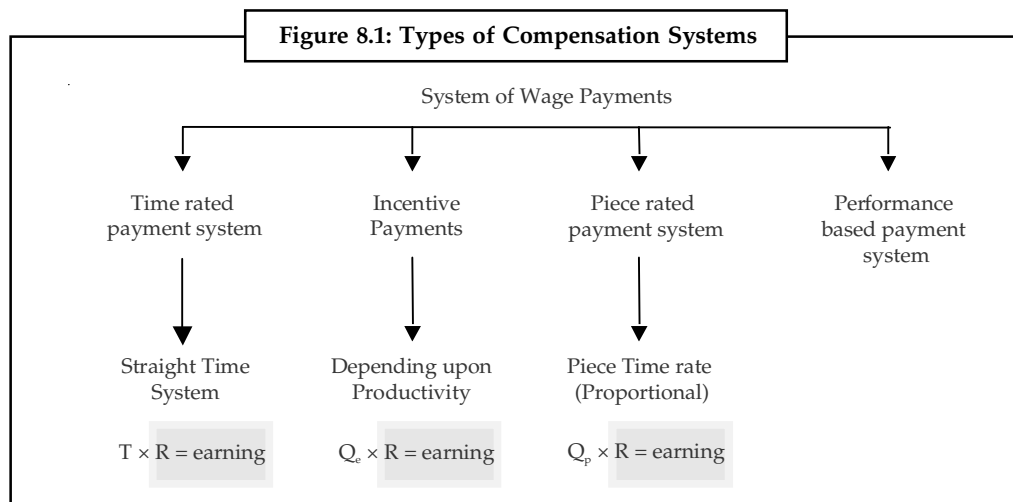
Figure 8.1: Types of Compensation Systems

System of Wage Payments

Time rated payment system

Incentive Payments

Piece rated payment system

Performance based payment system

Straight Time System

Depending upon Productivity

Piece Time rate (Proportional)

$T \times R$ = earning

$Q_e \times R$ = earning

$Q_p \times R$ = earning